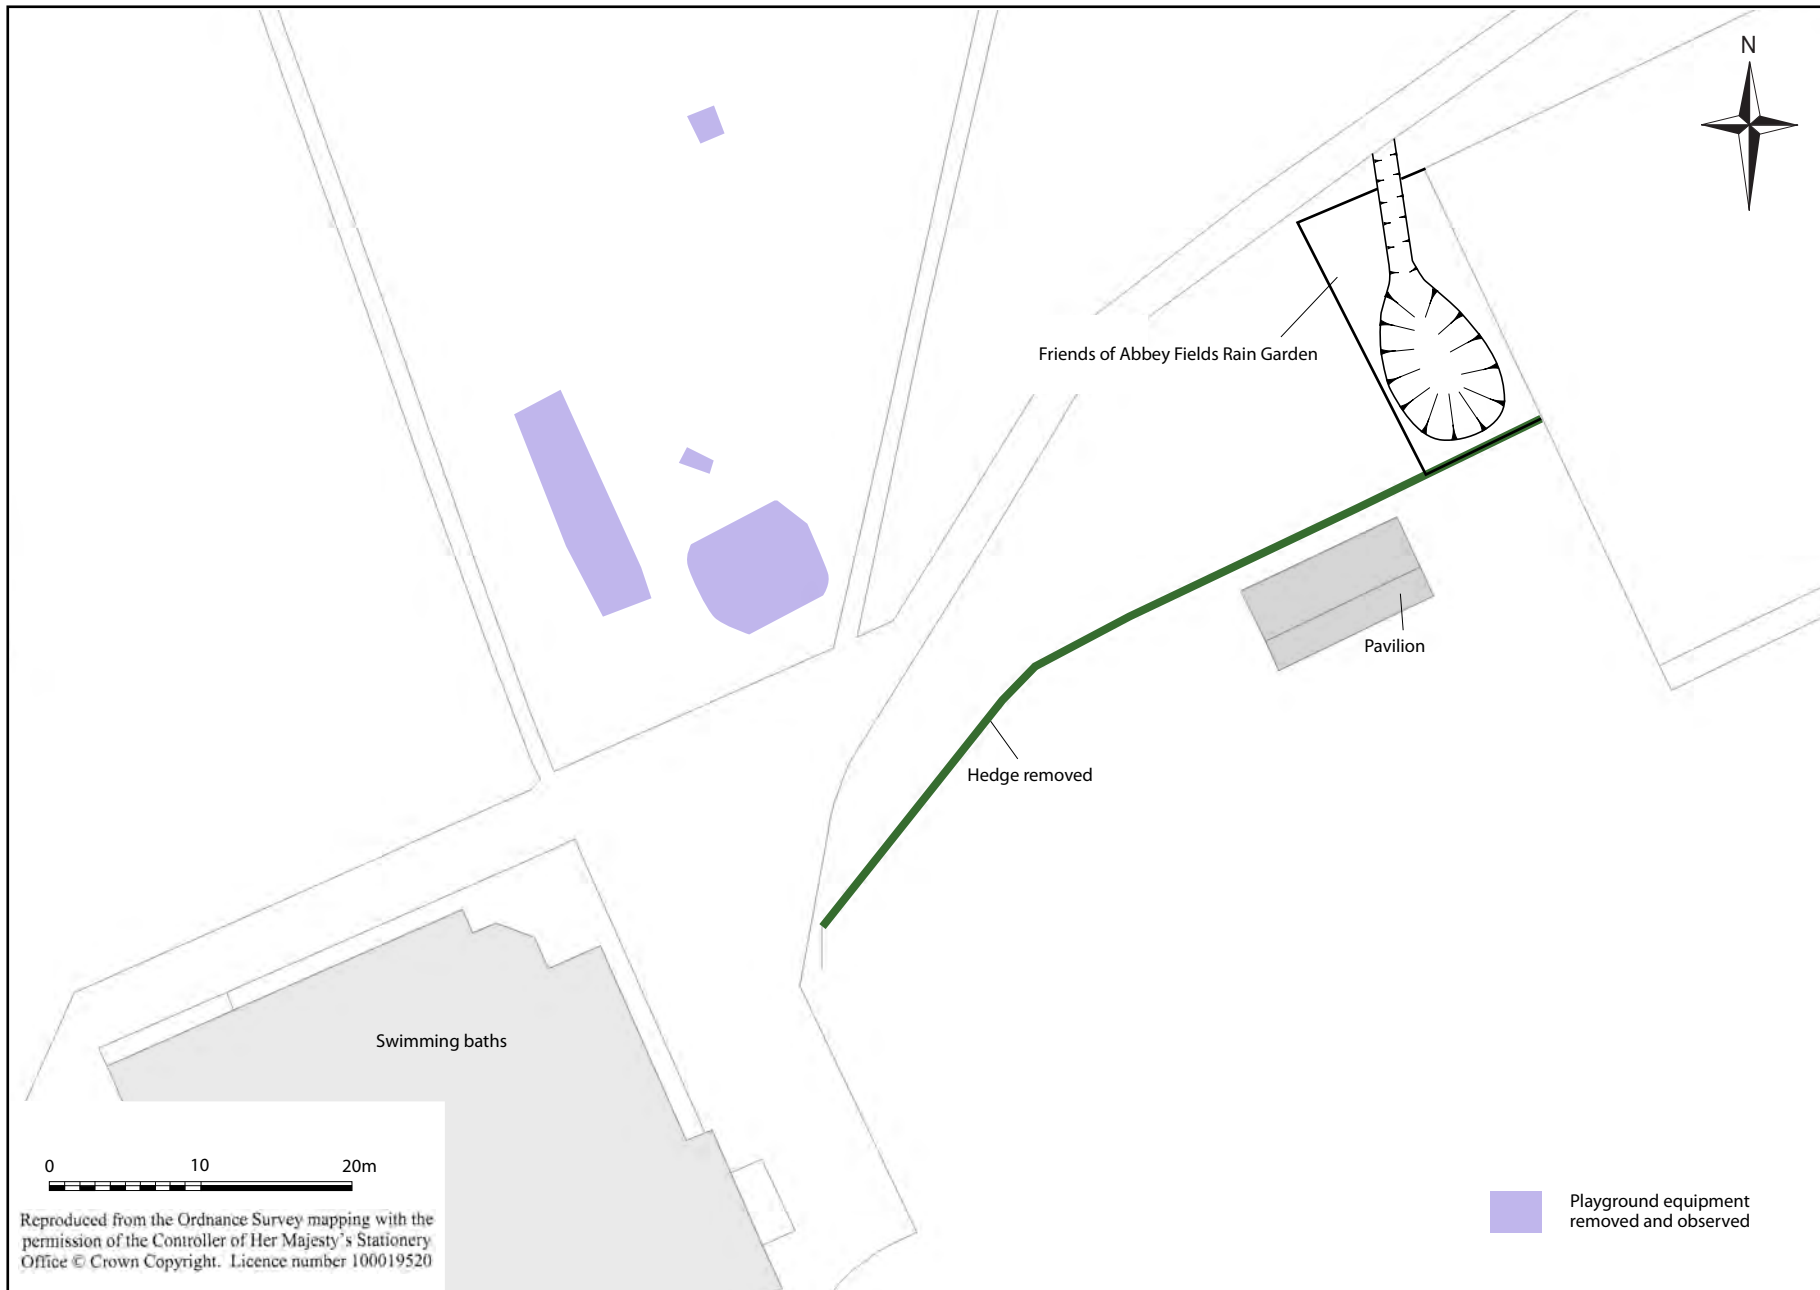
N

Friends of Abbey Fields Rain Garden

Pavilion

Hedge removed

Swimming baths

0 10 20m

Reproduced from the Ordnance Survey mapping with the permission of the Controller of Her Majesty's Stationery Office © Crown Copyright. Licence number 100019520

Playground equipment removed and observed